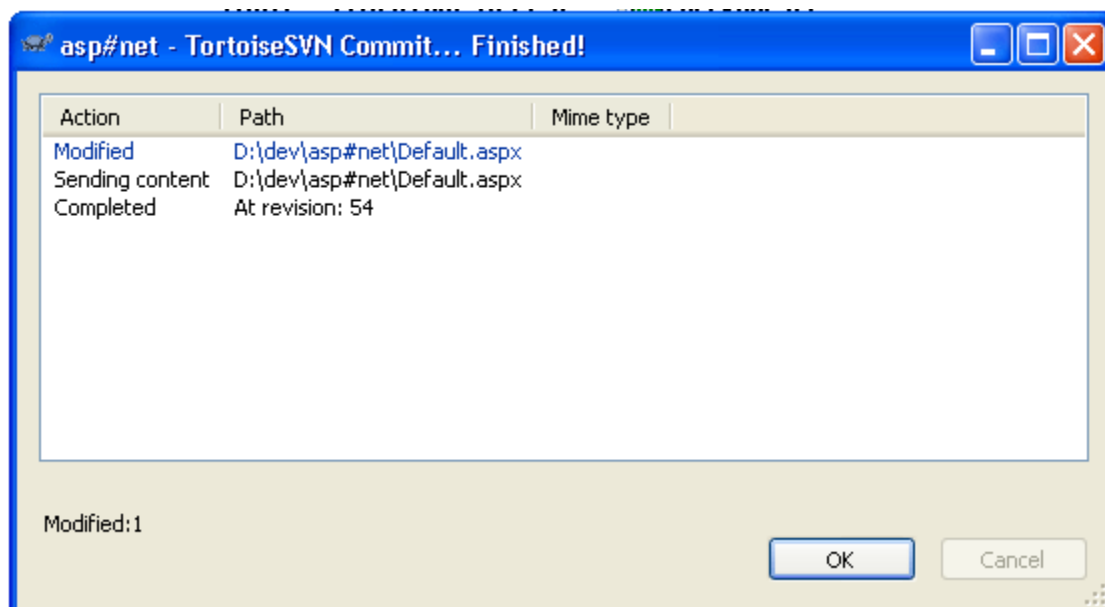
asp#net - TortoiseSVN Commit... Finished!

| Action | Path | Mime type |
|---|---|---|
| Modified | D:\dev\asp#net\Default.aspx | |
| Sending content | D:\dev\asp#net\Default.aspx | |
| Completed | At revision: 54 | |

Modified:1

OK

Cancel